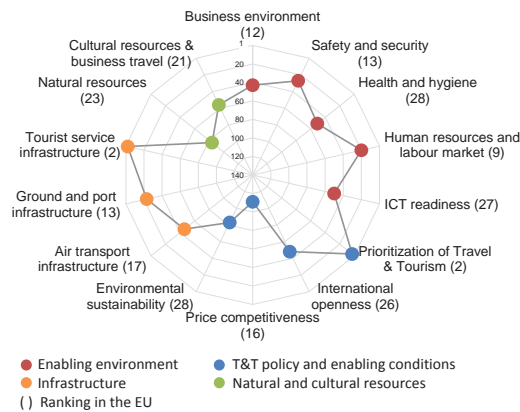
Business environment (12)

Safety and security (13)

Health and hygiene (28)

Human resources and labour market (9)

ICT readiness (27)

Prioritization of Travel & Tourism (2)

International openness (26)

Price competitiveness (16)

Environmental sustainability (28)

Air transport infrastructure (17)

Ground and port infrastructure (13)

Tourist service infrastructure (2)

Natural resources (23)

Cultural resources & business travel (21)

1
20
40
60
80
100
120
140

Enabling environment
T&T policy and enabling conditions
Infrastructure
Natural and cultural resources
( ) Ranking in the EU